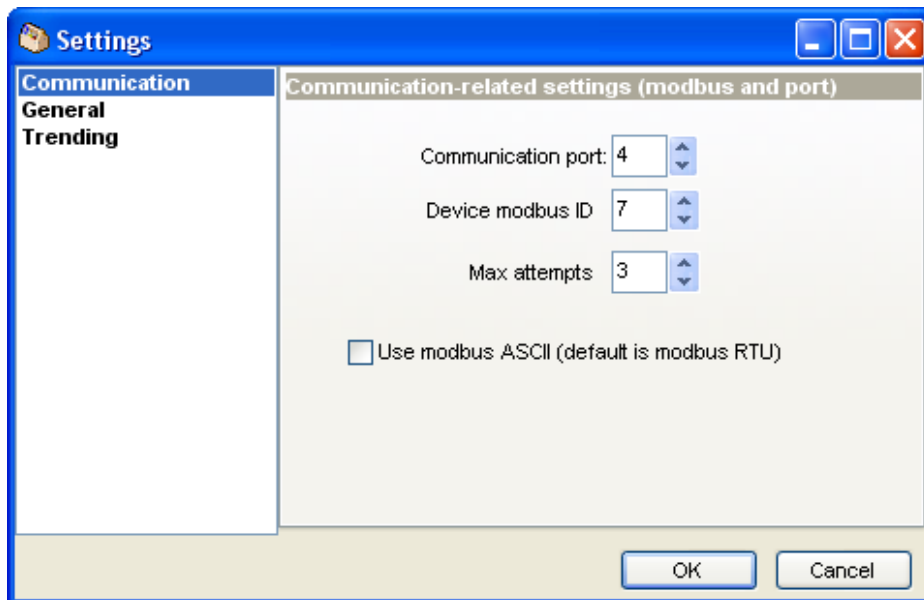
Settings

Communication
General
Trending

Communication-related settings (modbus and port)

Communication port: 4

Device modbus ID 7

Max attempts 3

Use modbus ASCII (default is modbus RTU)

OK Cancel